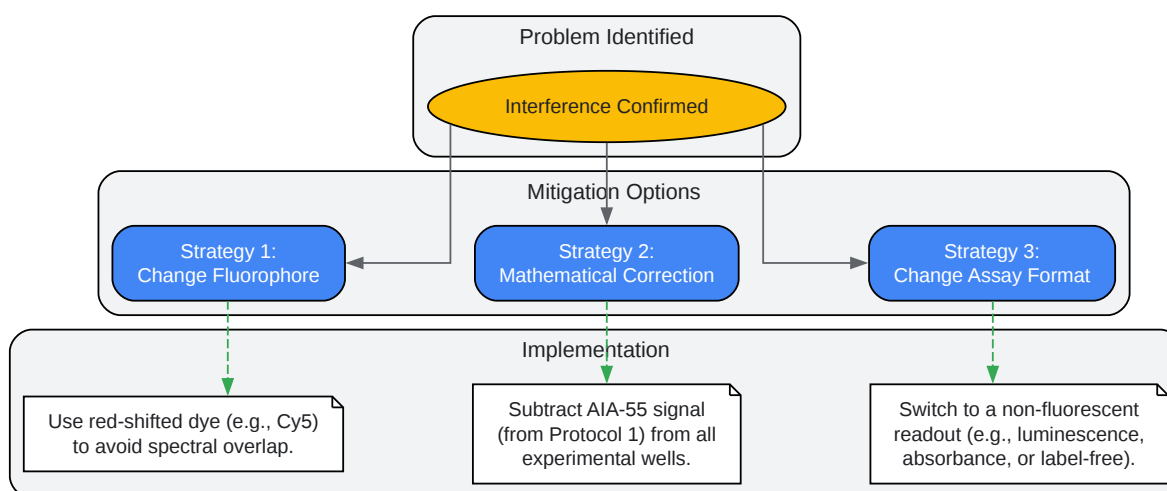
Problem Identified

Interference Confirmed

Mitigation Options

Strategy 1:
Change Fluorophore

Strategy 2:
Mathematical Correction

Strategy 3:
Change Assay Format

Implementation

Use red-shifted dye (e.g., Cy5) to avoid spectral overlap.

Subtract AIA-55 signal (from Protocol 1) from all experimental wells.

Switch to a non-fluorescent readout (e.g., luminescence, absorbance, or label-free).